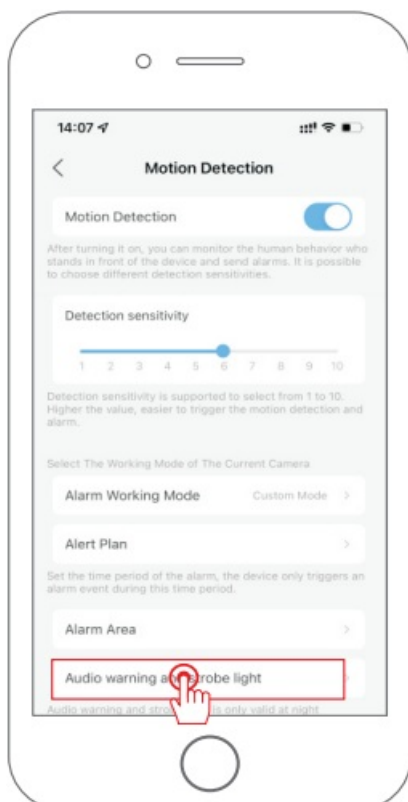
14:07

Motion Detection

Motion Detection

After turning it on, you can monitor the human behavior who stands in front of the device and send alarms. It is possible to choose different detection sensitivities.

Detection sensitivity

1 2 3 4 5 6 7 8 9 10

Detection sensitivity is supported to select from 1 to 10. Higher the value, easier to trigger the motion detection and alarm.

Select The Working Mode of The Current Camera

Alarm Working Mode Custom Mode >

Alert Plan >

Set the time period of the alarm, the device only triggers an alarm event during this time period.

Alarm Area >

Audio warning a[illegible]strobe light

Audio warning and stro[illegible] is only valid at night